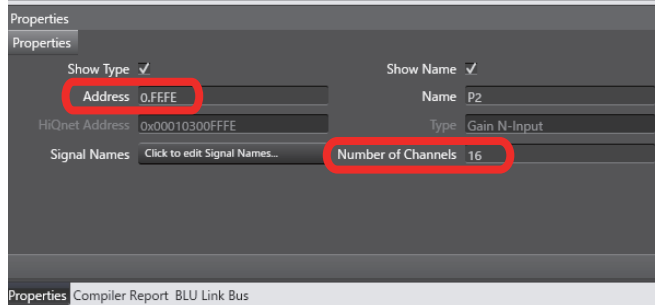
Properties

Properties

Show Type ✓

Show Name ✓

Address 0.FFFE

Name P2

HiQnet Address 0x00010300FFFE

Type Gain N-Input

Signal Names Click to edit Signal Names...

Number of Channels 16

Properties Compiler Report BLU Link Bus